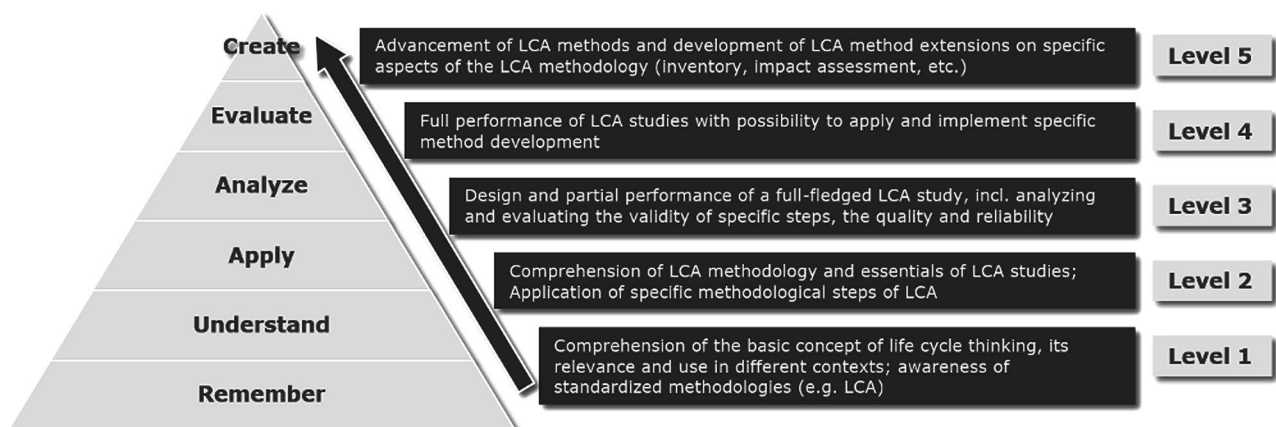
Create

Evaluate

Analyze

Apply

Understand

Remember

Advancement of LCA methods and development of LCA method extensions on specific aspects of the LCA methodology (inventory, impact assessment, etc.)

Level 5

Full performance of LCA studies with possibility to apply and implement specific method development

Level 4

Design and partial performance of a full-fledged LCA study, incl. analyzing and evaluating the validity of specific steps, the quality and reliability

Level 3

Comprehension of LCA methodology and essentials of LCA studies; Application of specific methodological steps of LCA

Level 2

Comprehension of the basic concept of life cycle thinking, its relevance and use in different contexts; awareness of standardized methodologies (e.g. LCA)

Level 1